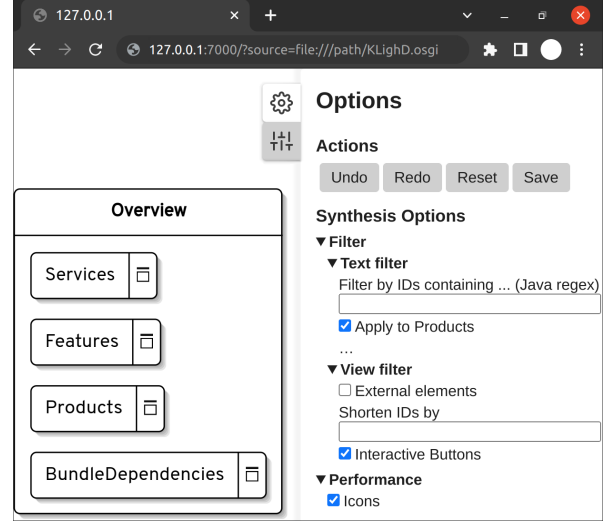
127.0.0.1

127.0.0.1:7000/?source=file:///path/KLighD.osgi

Options

Actions

Undo Redo Reset Save

Synthesis Options

▼Filter

▼Text filter

Filter by IDs containing ... (Java regex)

☑ Apply to Products

...

▼View filter

☐ External elements

Shorten IDs by

☑ Interactive Buttons

▼Performance

☑ Icons

Overview

Services

Features

Products

BundleDependencies